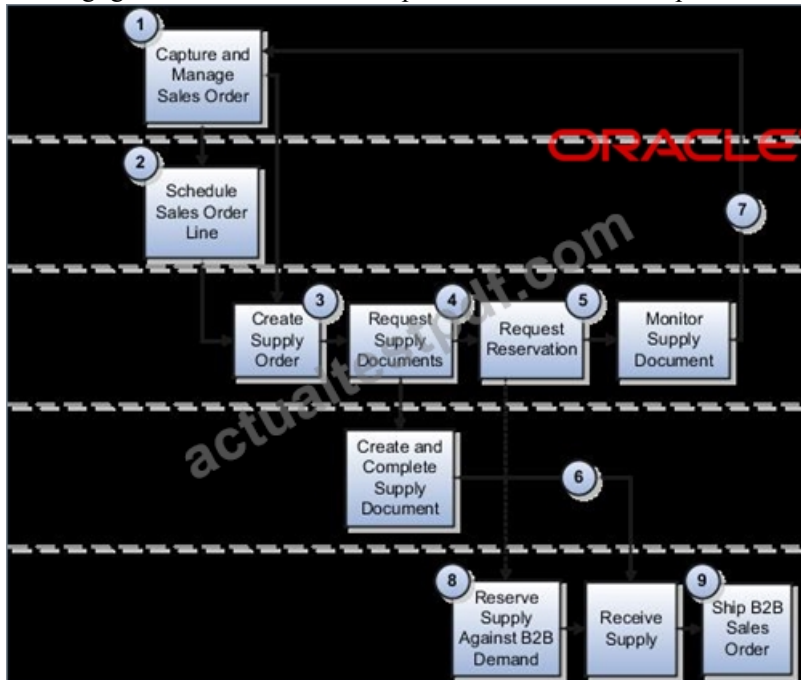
1 Capture and Manage Sales Order

ORACLE

2 Schedule Sales Order Line

7

3 Create Supply Order

4 Request Supply Documents

5 Request Reservation

Monitor Supply Document

actualtests.com

Create and Complete Supply Document

6

8 Reserve Supply Against B2B Demand

Receive Supply

9 Ship B2B Sales Order